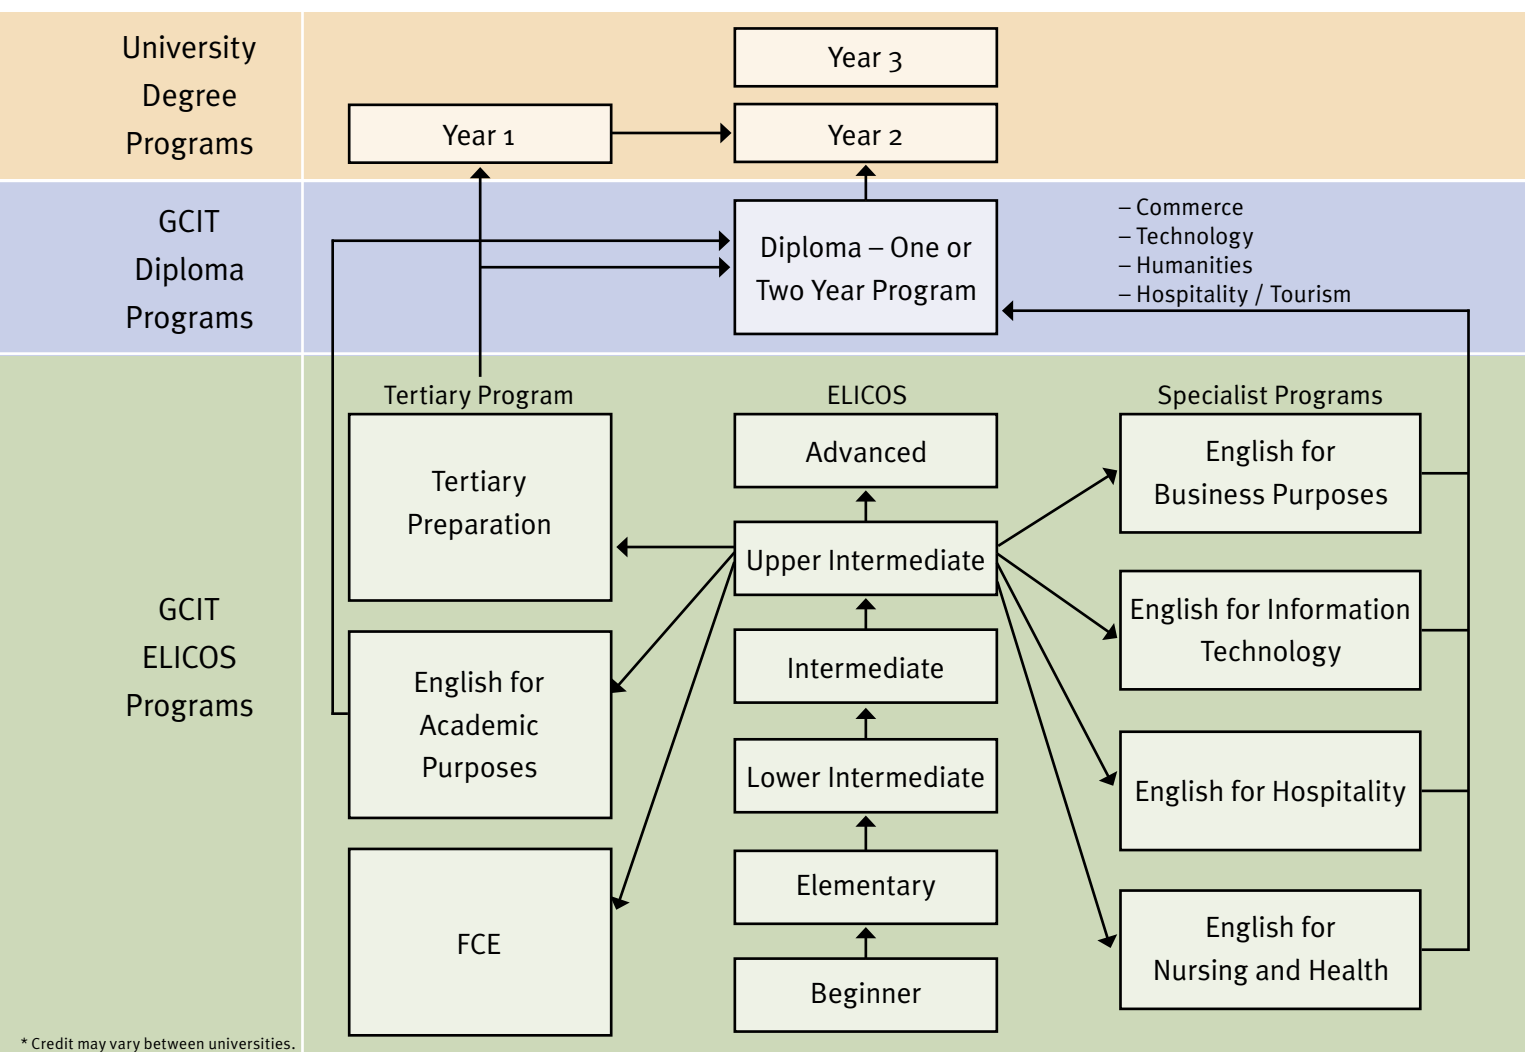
University Degree Programs

Year 3

Year 1

Year 2

GCIT Diploma Programs

Diploma – One or Two Year Program

– Commerce
– Technology
– Humanities
– Hospitality / Tourism

GCIT ELICOS Programs

Tertiary Program

Tertiary Preparation

English for Academic Purposes

FCE

ELICOS

Advanced

Upper Intermediate

Intermediate

Lower Intermediate

Elementary

Beginner

Specialist Programs

English for Business Purposes

English for Information Technology

English for Hospitality

English for Nursing and Health

* Credit may vary between universities.